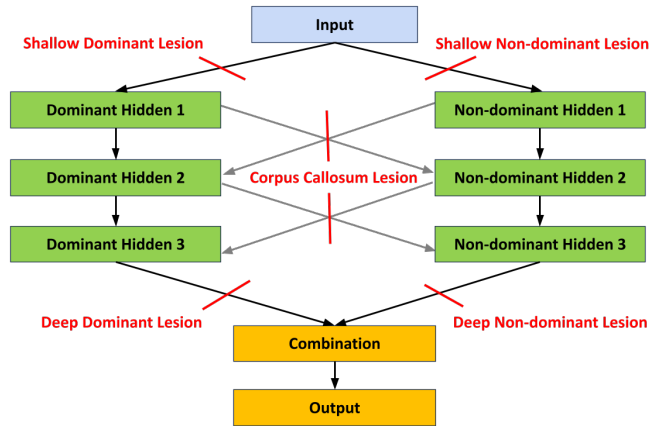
Input

Shallow Dominant Lesion

Shallow Non-dominant Lesion

Dominant Hidden 1

Non-dominant Hidden 1

Dominant Hidden 2

Corpus Callosum Lesion

Non-dominant Hidden 2

Dominant Hidden 3

Non-dominant Hidden 3

Deep Dominant Lesion

Deep Non-dominant Lesion

Combination

Output